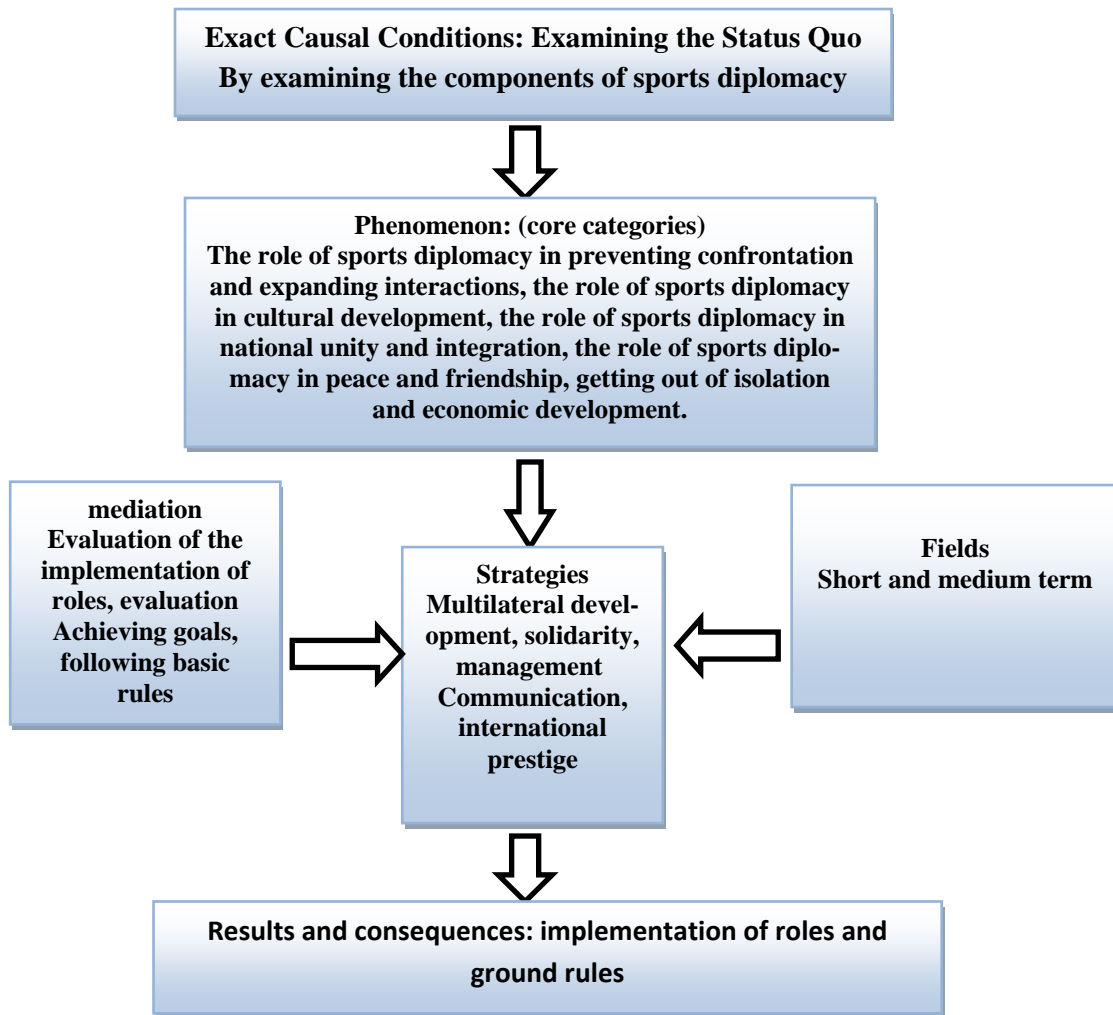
Exact Causal Conditions: Examining the Status Quo
By examining the components of sports diplomacy

Phenomenon: (core categories)
The role of sports diplomacy in preventing confrontation and expanding interactions, the role of sports diplomacy in cultural development, the role of sports diplomacy in national unity and integration, the role of sports diplomacy in peace and friendship, getting out of isolation and economic development.

mediation
Evaluation of the implementation of roles, evaluation Achieving goals, following basic rules

Strategies
Multilateral development, solidarity, management Communication, international prestige

Fields
Short and medium term

Results and consequences: implementation of roles and ground rules